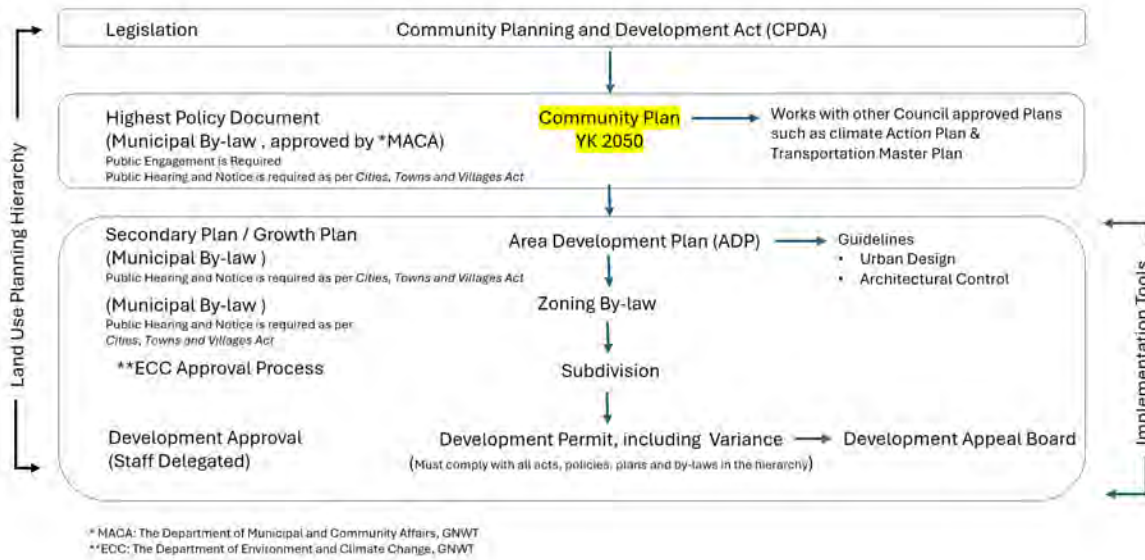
Land Use Planning Hierarchy

Legislation

Community Planning and Development Act (CPDA)

Highest Policy Document
(Municipal By-law , approved by *MACA)
Public Engagement is Required
Public Hearing and Notice is required as per Cities, Towns and Villages Act

Community Plan
YK 2050

Works with other Council approved Plans such as climate Action Plan & Transportation Master Plan

Secondary Plan / Growth Plan
(Municipal By-law )
Public Hearing and Notice is required as per Cities, Towns and Villages Act

Area Development Plan (ADP)

Guidelines
• Urban Design
• Architectural Control

(Municipal By-law )
Public Hearing and Notice is required as per Cities, Towns and Villages Act

Zoning By-law

**ECC Approval Process

Subdivision

Development Approval
(Staff Delegated)

Development Permit, including Variance
(Must comply with all acts, policies, plans and by-laws in the hierarchy)

Development Appeal Board

Implementation Tools

* MACA: The Department of Municipal and Community Affairs, GNWT
**ECC: The Department of Environment and Climate Change, GNWT